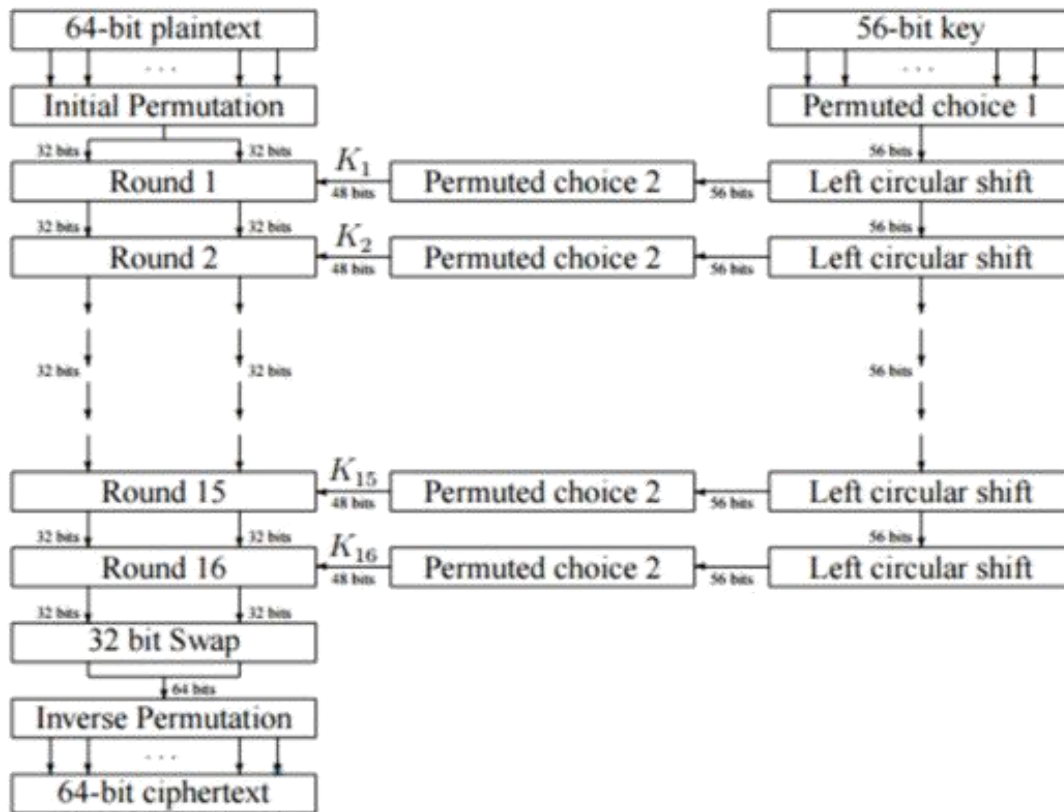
64-bit plaintext

...

Initial Permutation

32 bits 32 bits

Round 1

$K_1$ 48 bits

Permuted choice 2

56 bits

32 bits 32 bits

Round 2

$K_2$ 48 bits

Permuted choice 2

56 bits

32 bits 32 bits

Round 15

$K_{15}$ 48 bits

Permuted choice 2

56 bits

32 bits 32 bits

Round 16

$K_{16}$ 48 bits

Permuted choice 2

56 bits

32 bits 32 bits

32 bit Swap

64 bits

Inverse Permutation

...

64-bit ciphertext

56-bit key

...

Permuted choice 1

56 bits

Left circular shift

56 bits

Left circular shift

56 bits

Left circular shift

56 bits

Left circular shift